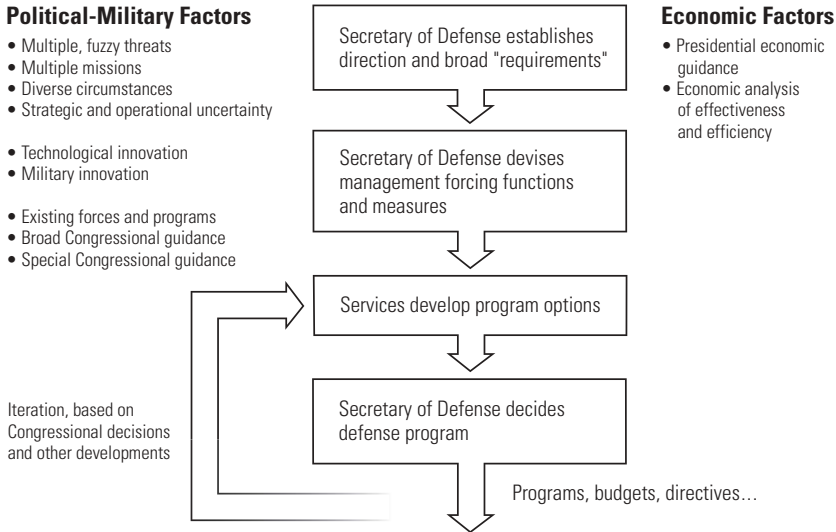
**Political-Military Factors**

- Multiple, fuzzy threats
- Multiple missions
- Diverse circumstances
- Strategic and operational uncertainty

- Technological innovation
- Military innovation

- Existing forces and programs
- Broad Congressional guidance
- Special Congressional guidance

Secretary of Defense establishes direction and broad "requirements"

**Economic Factors**

- Presidential economic guidance
- Economic analysis of effectiveness and efficiency

Secretary of Defense devises management forcing functions and measures

Services develop program options

Iteration, based on Congressional decisions and other developments

Secretary of Defense decides defense program

Programs, budgets, directives…